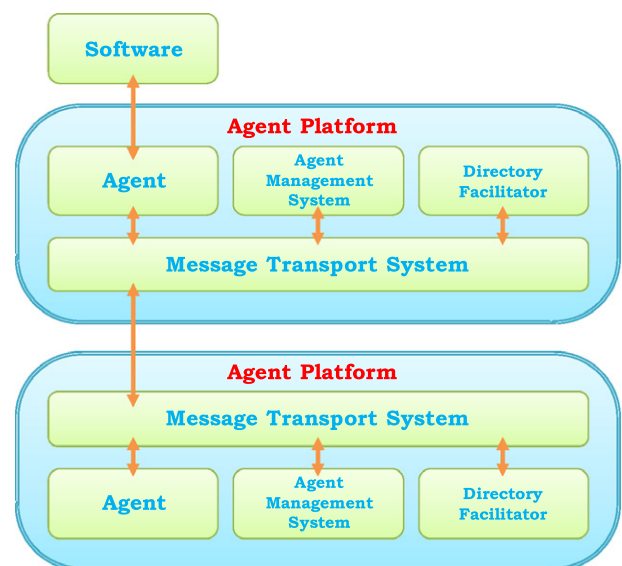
Software

Agent Platform

Agent

Agent Management System

Directory Facilitator

Message Transport System

Agent Platform

Message Transport System

Agent

Agent Management System

Directory Facilitator